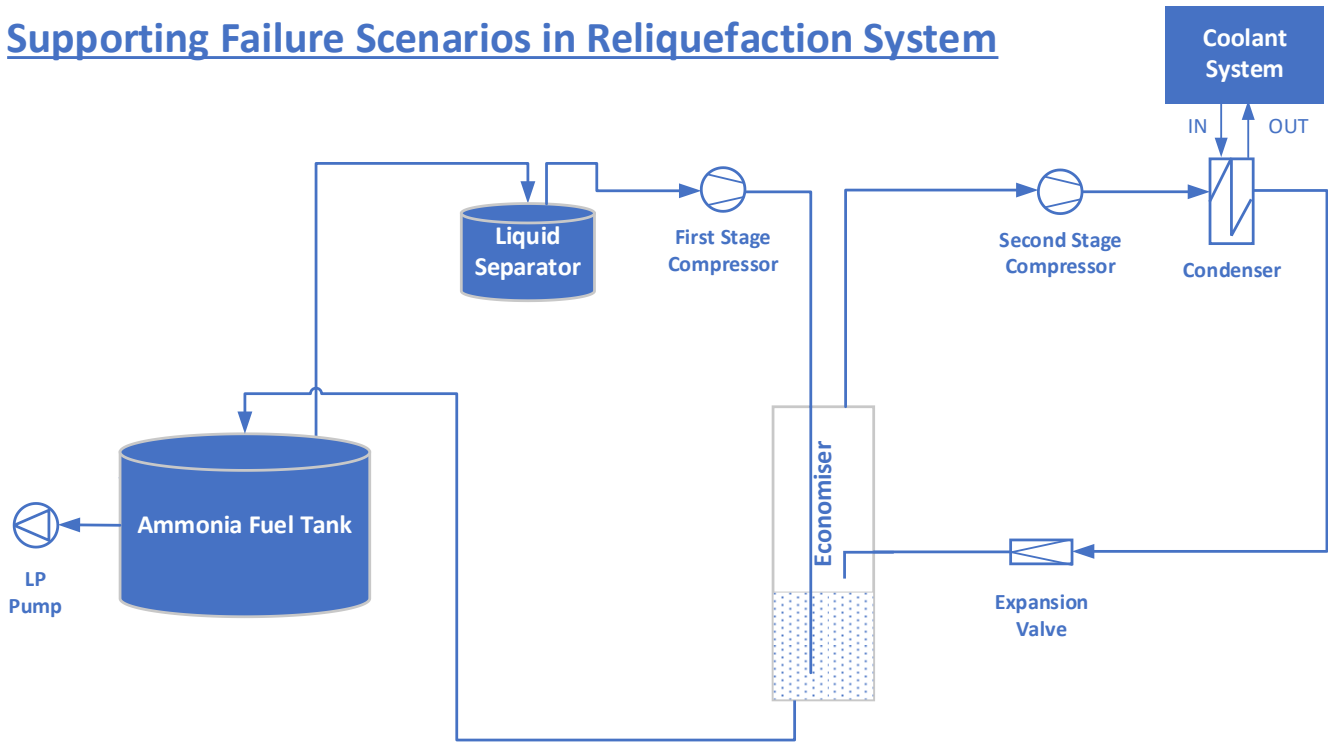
Supporting Failure Scenarios in Reliquefaction System

Coolant System

IN

OUT

Liquid Separator

First Stage Compressor

Second Stage Compressor

Condenser

Economiser

Ammonia Fuel Tank

LP Pump

Expansion Valve